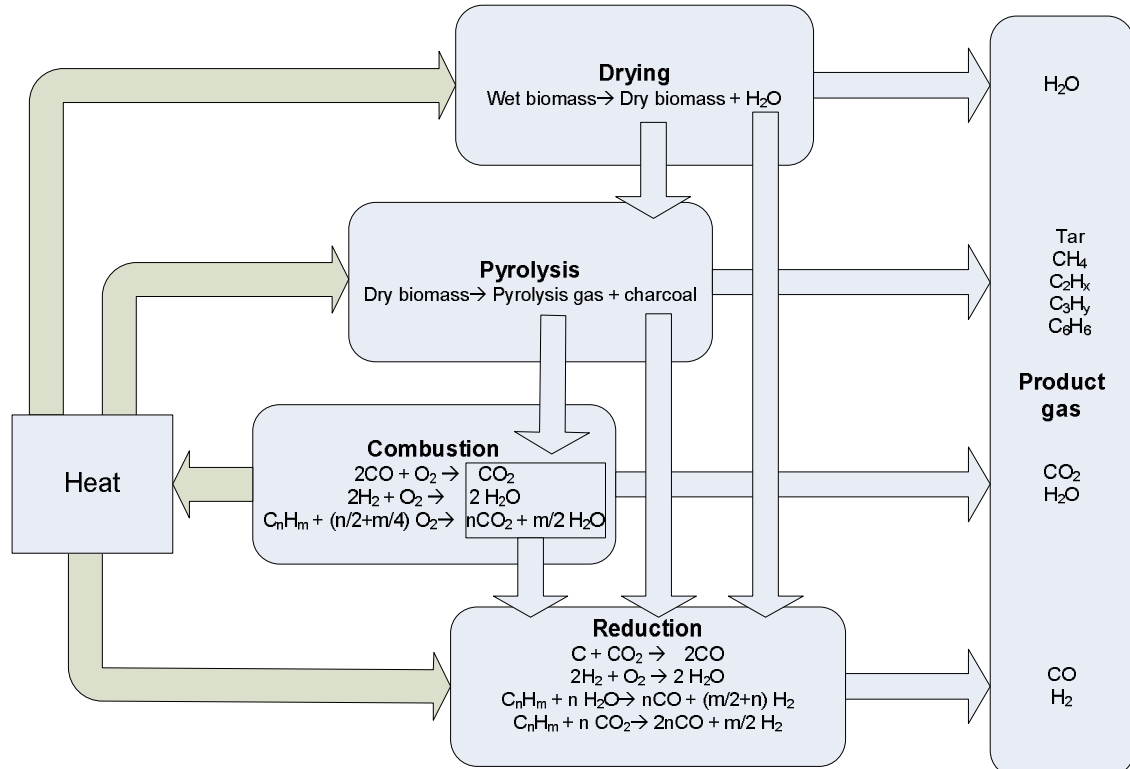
Drying
Wet biomass$\rightarrow$ Dry biomass + $H_2O$

$H_2O$

Pyrolysis
Dry biomass$\rightarrow$ Pyrolysis gas + charcoal

Tar
$CH_4$
$C_2H_x$
$C_3H_y$
$C_6H_6$

Product gas

Heat

Combustion
$2CO + O_2 \rightarrow CO_2$
$2H_2 + O_2 \rightarrow 2 H_2O$
$C_nH_m + (n/2+m/4) O_2 \rightarrow nCO_2 + m/2 H_2O$

$CO_2$
$H_2O$

Reduction
$C + CO_2 \rightarrow 2CO$
$2H_2 + O_2 \rightarrow 2 H_2O$
$C_nH_m + n H_2O \rightarrow nCO + (m/2+n) H_2$
$C_nH_m + n CO_2 \rightarrow 2nCO + m/2 H_2$

CO
$H_2$